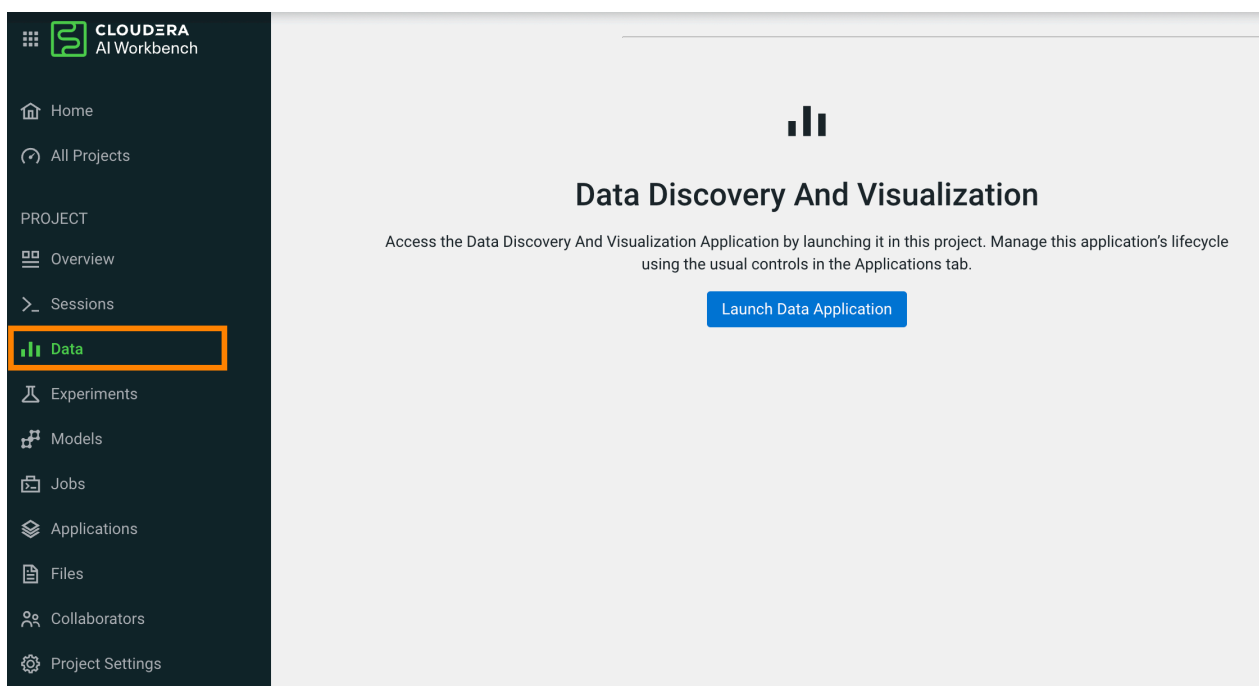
CLOUDERA
AI Workbench

Home
All Projects

PROJECT
Overview
Sessions
Data
Experiments
Models
Jobs
Applications
Files
Collaborators
Project Settings

Data Discovery And Visualization

Access the Data Discovery And Visualization Application by launching it in this project. Manage this application's lifecycle using the usual controls in the Applications tab.

Launch Data Application